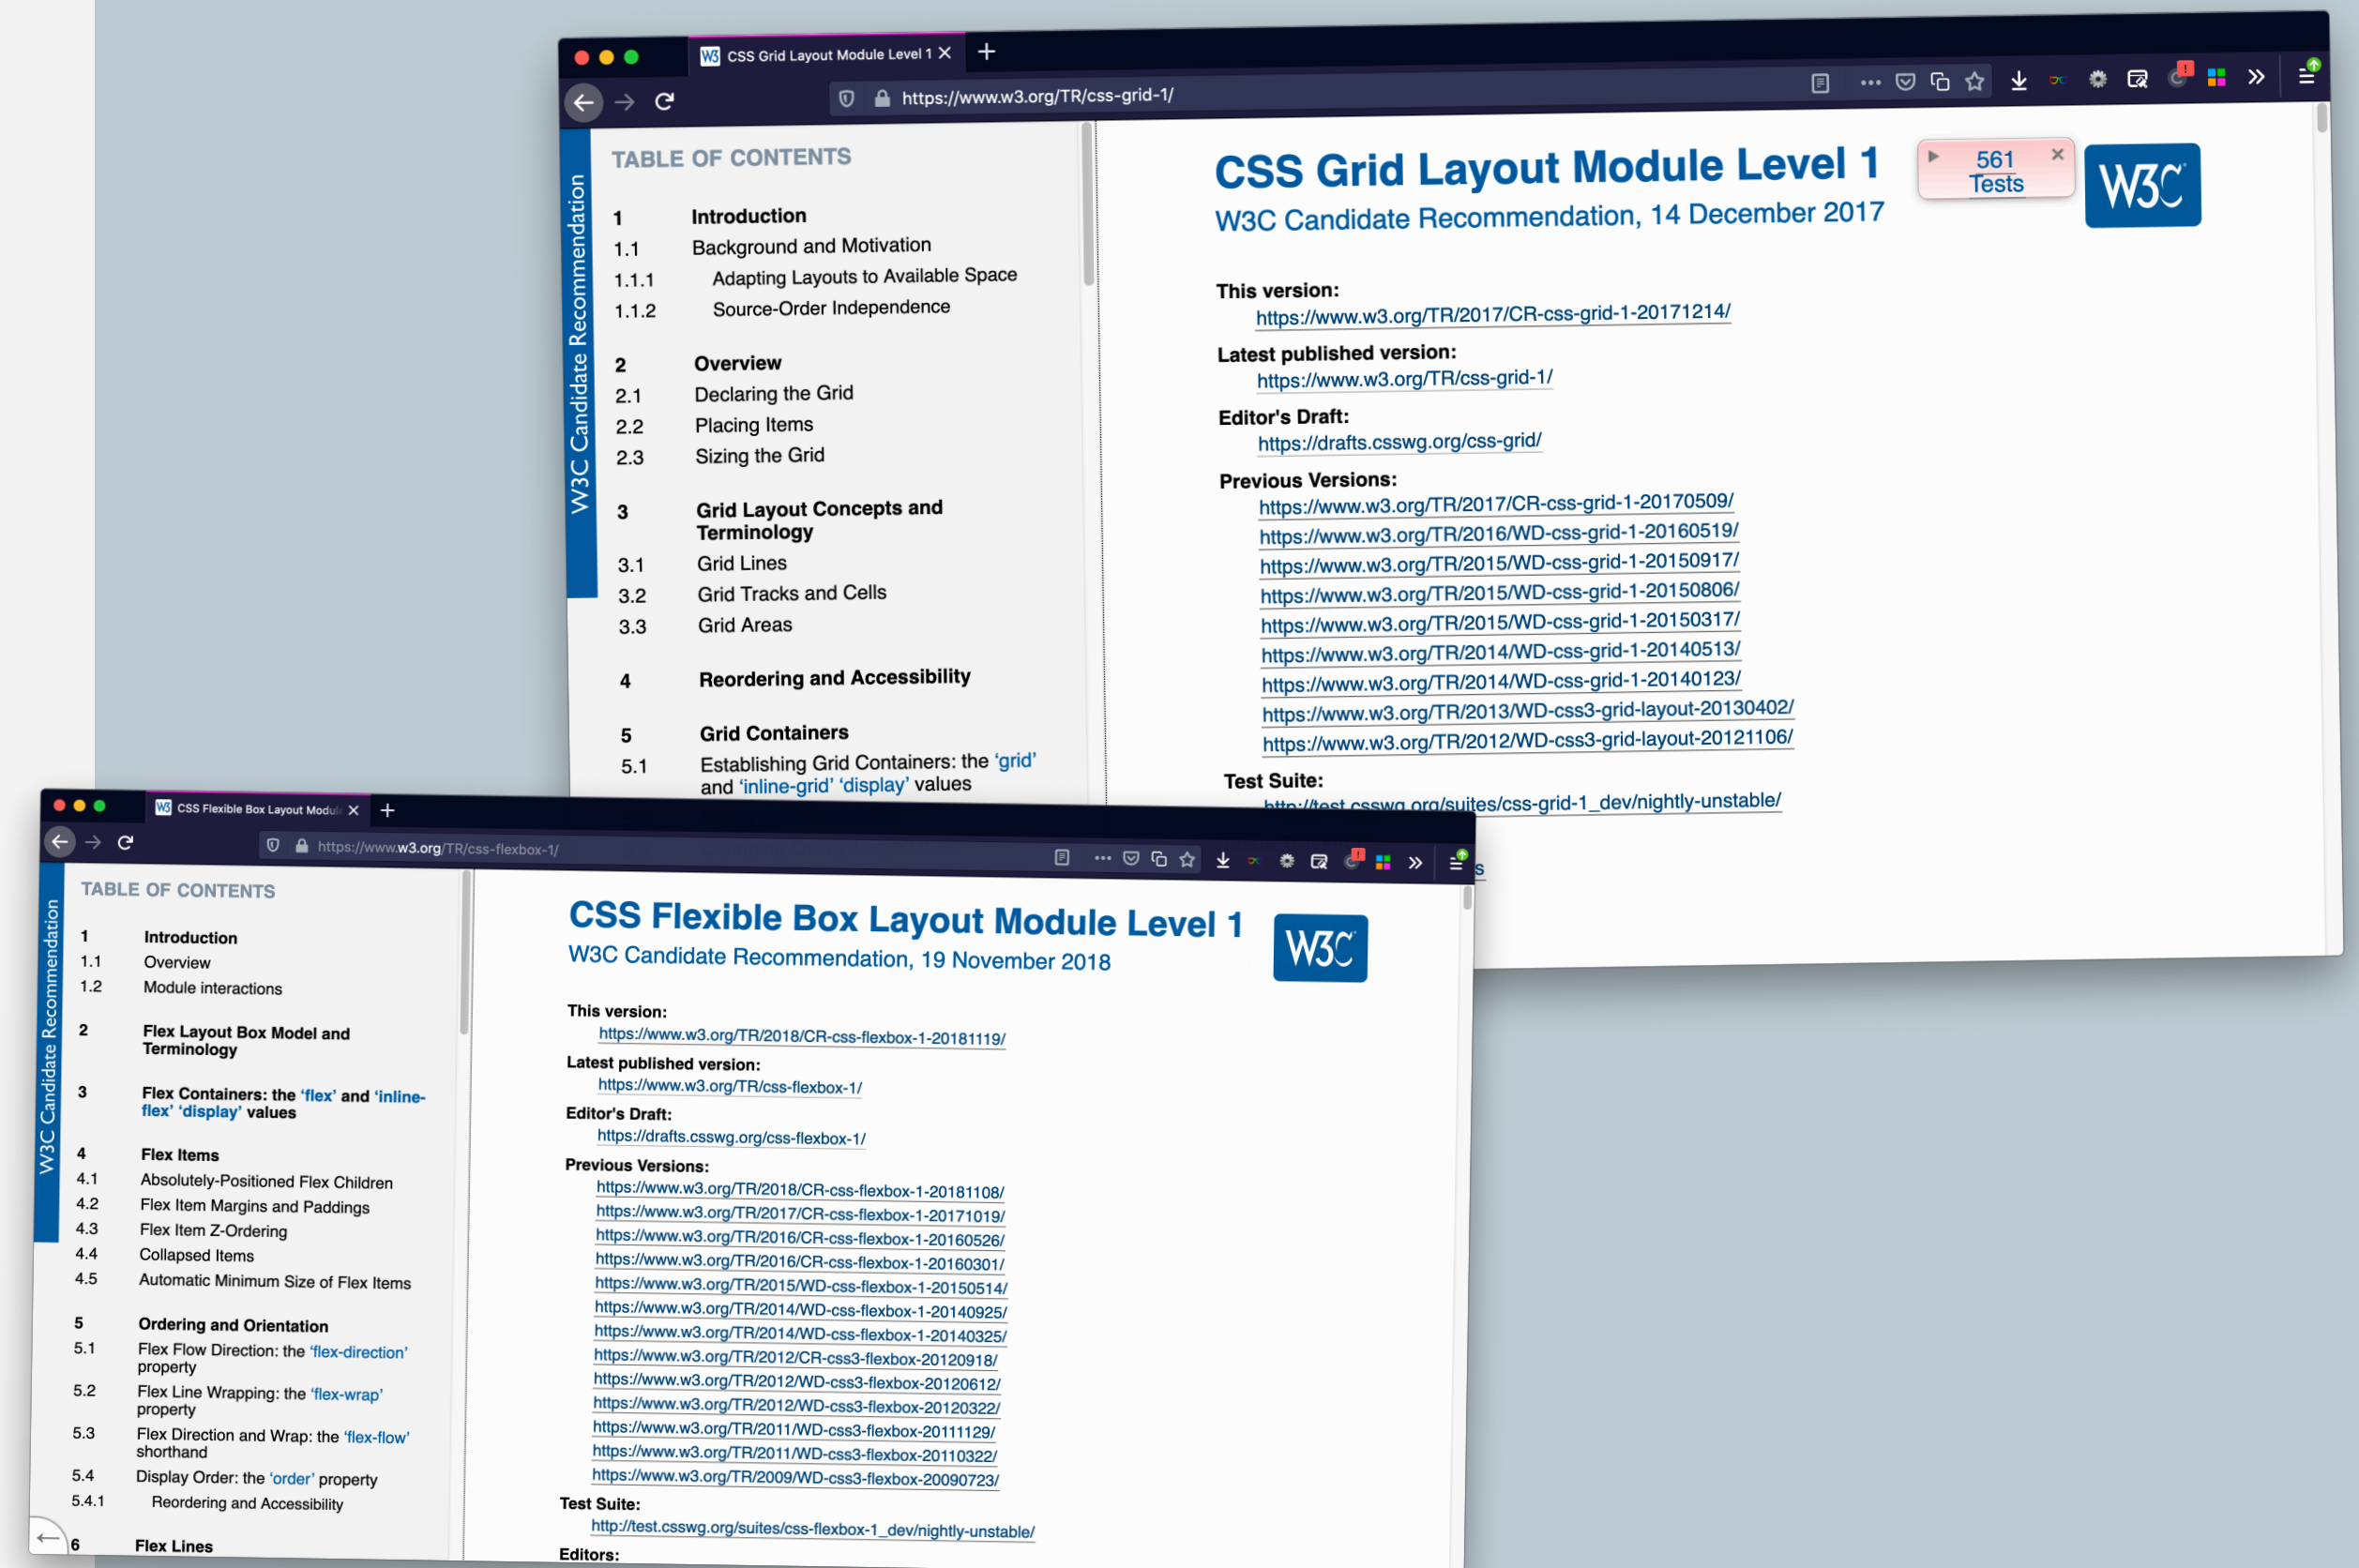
CSS Grid Layout Module Level 1

https://www.w3.org/TR/css-grid-1/

W3C Candidate Recommendation

TABLE OF CONTENTS

1 Introduction
1.1 Background and Motivation
1.1.1 Adapting Layouts to Available Space
1.1.2 Source-Order Independence

2 Overview
2.1 Declaring the Grid
2.2 Placing Items
2.3 Sizing the Grid

3 Grid Layout Concepts and Terminology
3.1 Grid Lines
3.2 Grid Tracks and Cells
3.3 Grid Areas

4 Reordering and Accessibility

5 Grid Containers
5.1 Establishing Grid Containers: the 'grid' and 'inline-grid' 'display' values

CSS Grid Layout Module Level 1
W3C Candidate Recommendation, 14 December 2017

561 Tests

W3C

This version:
https://www.w3.org/TR/2017/CR-css-grid-1-20171214/
Latest published version:
https://www.w3.org/TR/css-grid-1/
Editor's Draft:
https://drafts.csswg.org/css-grid/
Previous Versions:
https://www.w3.org/TR/2017/CR-css-grid-1-20170509/
https://www.w3.org/TR/2016/WD-css-grid-1-20160519/
https://www.w3.org/TR/2015/WD-css-grid-1-20150917/
https://www.w3.org/TR/2015/WD-css-grid-1-20150806/
https://www.w3.org/TR/2015/WD-css-grid-1-20150317/
https://www.w3.org/TR/2014/WD-css-grid-1-20140513/
https://www.w3.org/TR/2014/WD-css-grid-1-20140123/
https://www.w3.org/TR/2013/WD-css3-grid-layout-20130402/
https://www.w3.org/TR/2012/WD-css3-grid-layout-20121106/
Test Suite:
http://test.csswg.org/suites/css-grid-1_dev/nightly-unstable/

CSS Flexible Box Layout Modul

https://www.w3.org/TR/css-flexbox-1/

W3C Candidate Recommendation

TABLE OF CONTENTS

1 Introduction
1.1 Overview
1.2 Module interactions

2 Flex Layout Box Model and Terminology

3 Flex Containers: the 'flex' and 'inline-flex' 'display' values

4 Flex Items
4.1 Absolutely-Positioned Flex Children
4.2 Flex Item Margins and Paddings
4.3 Flex Item Z-Ordering
4.4 Collapsed Items
4.5 Automatic Minimum Size of Flex Items

5 Ordering and Orientation
5.1 Flex Flow Direction: the 'flex-direction' property
5.2 Flex Line Wrapping: the 'flex-wrap' property
5.3 Flex Direction and Wrap: the 'flex-flow' shorthand
5.4 Display Order: the 'order' property
5.4.1 Reordering and Accessibility

6 Flex Lines

CSS Flexible Box Layout Module Level 1
W3C Candidate Recommendation, 19 November 2018

W3C

This version:
https://www.w3.org/TR/2018/CR-css-flexbox-1-20181119/
Latest published version:
https://www.w3.org/TR/css-flexbox-1/
Editor's Draft:
https://drafts.csswg.org/css-flexbox-1/
Previous Versions:
https://www.w3.org/TR/2018/CR-css-flexbox-1-20181108/
https://www.w3.org/TR/2017/CR-css-flexbox-1-20171019/
https://www.w3.org/TR/2016/CR-css-flexbox-1-20160526/
https://www.w3.org/TR/2016/CR-css-flexbox-1-20160301/
https://www.w3.org/TR/2015/WD-css-flexbox-1-20150514/
https://www.w3.org/TR/2014/WD-css-flexbox-1-20140925/
https://www.w3.org/TR/2014/WD-css-flexbox-1-20140325/
https://www.w3.org/TR/2012/CR-css3-flexbox-20120918/
https://www.w3.org/TR/2012/WD-css3-flexbox-20120612/
https://www.w3.org/TR/2012/WD-css3-flexbox-20120322/
https://www.w3.org/TR/2011/WD-css3-flexbox-20111129/
https://www.w3.org/TR/2011/WD-css3-flexbox-20110322/
https://www.w3.org/TR/2009/WD-css3-flexbox-20090723/
Test Suite:
http://test.csswg.org/suites/css-flexbox-1_dev/nightly-unstable/
Editors: